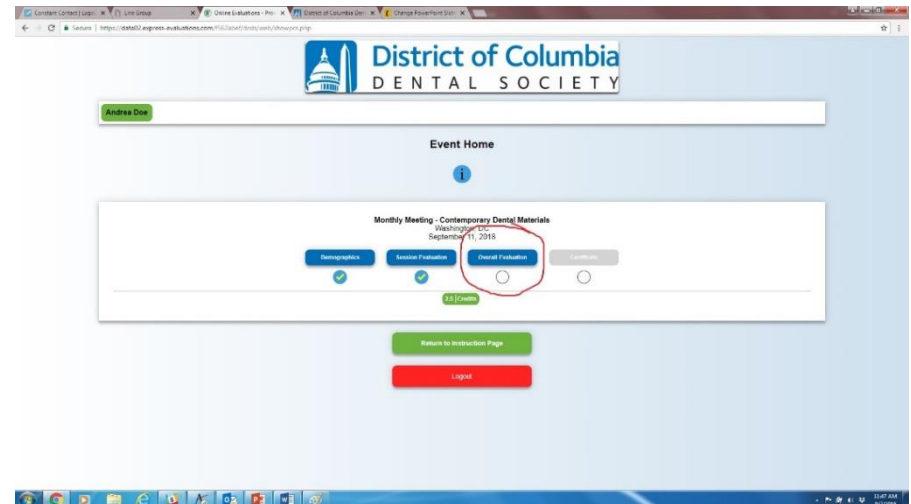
Constant Contact | Login | Live Group | Online Evaluations - Pro | District of Columbia Den | Change PowerPoint Slide

Secure | https://data02.express-evaluations.com/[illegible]/web/showjoin.php

District of Columbia
DENTAL SOCIETY

Andrea Doe

Event Home

i

Monthly Meeting - Contemporary Dental Materials
Washington, DC
September 11, 2018

Demographics | Session Evaluation | Overall Evaluation | Certificate

2.0 Credits

Return to Instruction Page

Logout

11:47 AM